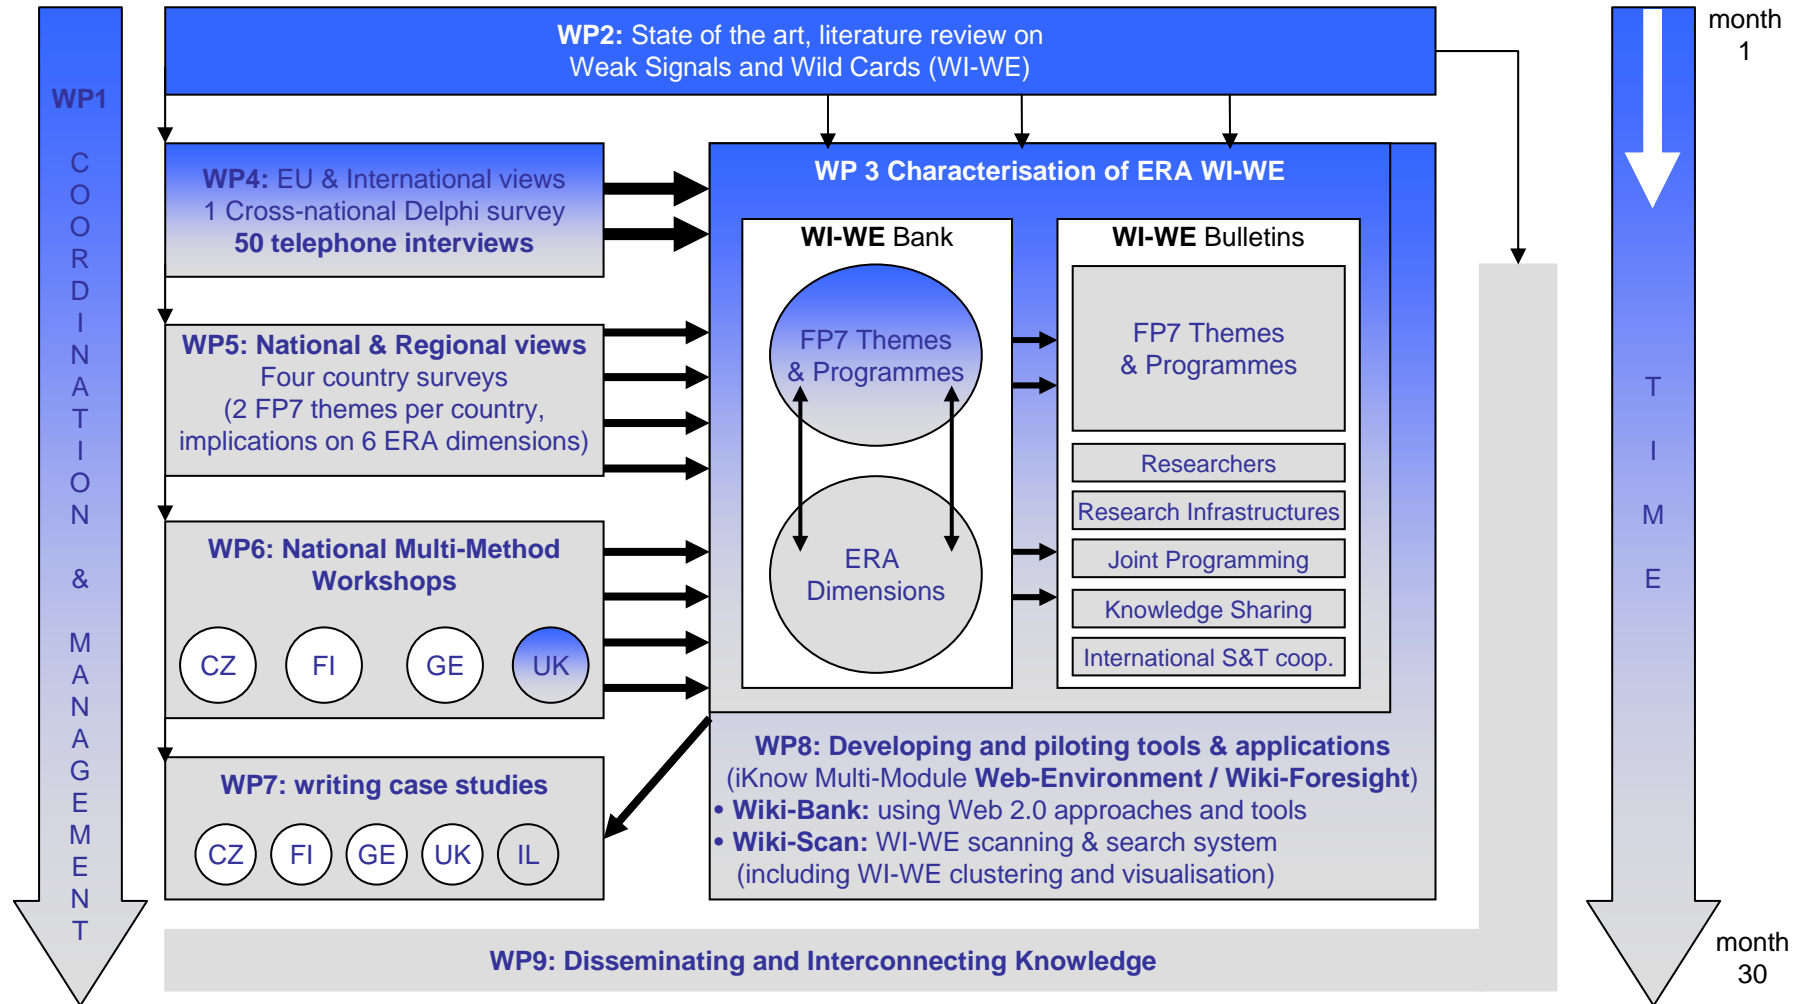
WP1

C O O R D I N A T I O N & M A N A G E M E N T

WP2: State of the art, literature review on Weak Signals and Wild Cards (WI-WE)

month 1

WP4: EU & International views
1 Cross-national Delphi survey
50 telephone interviews

WP 3 Characterisation of ERA WI-WE

WI-WE Bank

FP7 Themes & Programmes

ERA Dimensions

WI-WE Bulletins

FP7 Themes & Programmes

Researchers

Research Infrastructures

Joint Programming

Knowledge Sharing

International S&T coop.

WP5: National & Regional views
Four country surveys
(2 FP7 themes per country, implications on 6 ERA dimensions)

WP6: National Multi-Method Workshops

CZ FI GE UK

WP7: writing case studies

CZ FI GE UK IL

WP8: Developing and piloting tools & applications
(iKnow Multi-Module Web-Environment / Wiki-Foresight)
• Wiki-Bank: using Web 2.0 approaches and tools
• Wiki-Scan: WI-WE scanning & search system (including WI-WE clustering and visualisation)

WP9: Disseminating and Interconnecting Knowledge

T I M E

month 30